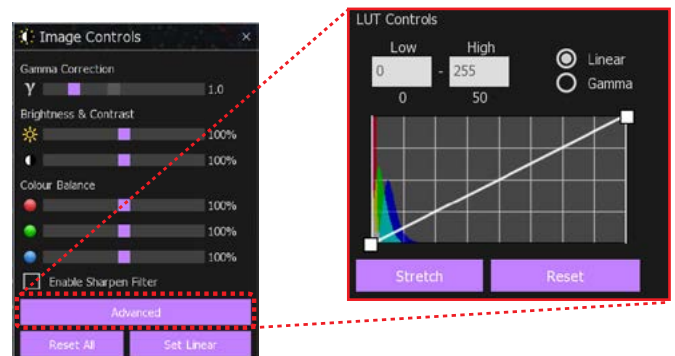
Image Controls ×

Gamma Correction
γ 1.0

Brightness & Contrast
100%
100%

Colour Balance
100%
100%
100%

Enable Sharpen Filter

Advanced

Reset All
Set Linear

LUT Controls

Low
High
0
-
255
0
50

Linear
Gamma

Stretch
Reset